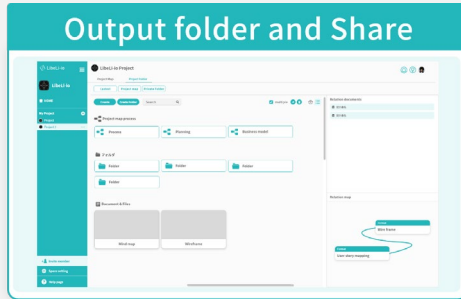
Output folder and Share

LibeLi-io

LibeLi io

HOME

My Project

Project

Project1

LibeLi-io Project

Project Map

Project folder

Upload

Project setting

Project folder

Create

Create folder

Search

Members

Project map process

Process

Planning

Business model

フォルダ

Folder

Folder

Folder

Folder

Documents & Files

Mind map

Wireframe

Relation documents

Relation map

Wire frame

User story mapping

Invite member

Space setting

Help page